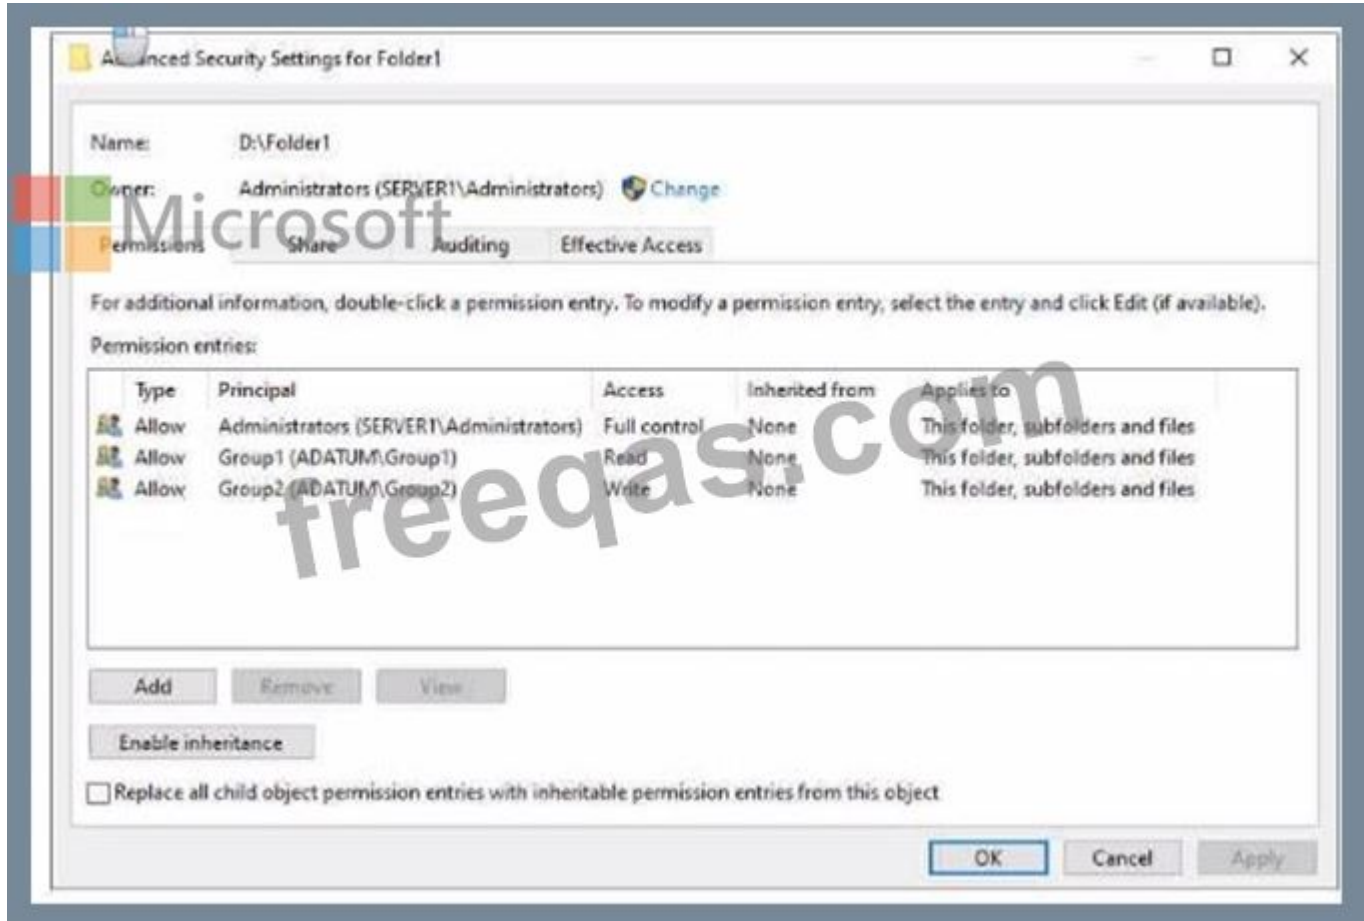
Advanced Security Settings for Folder1

Name: D:\Folder1

Owner: Administrators (SERVER1\Administrators) Change

Microsoft

Permissions Share Auditing Effective Access

For additional information, double-click a permission entry. To modify a permission entry, select the entry and click Edit (if available).

Permission entries:

| Type | Principal | Access | Inherited from | Applies to |
|---|---|---|---|---|
| Allow | Administrators (SERVER1\Administrators) | Full control | None | This folder, subfolders and files |
| Allow | Group1 (ADATUM\Group1) | Read | None | This folder, subfolders and files |
| Allow | Group2 (ADATUM\Group2) | Write | None | This folder, subfolders and files |

freeqas.com

Add Remove View

Enable inheritance

Replace all child object permission entries with inheritable permission entries from this object

OK Cancel Apply